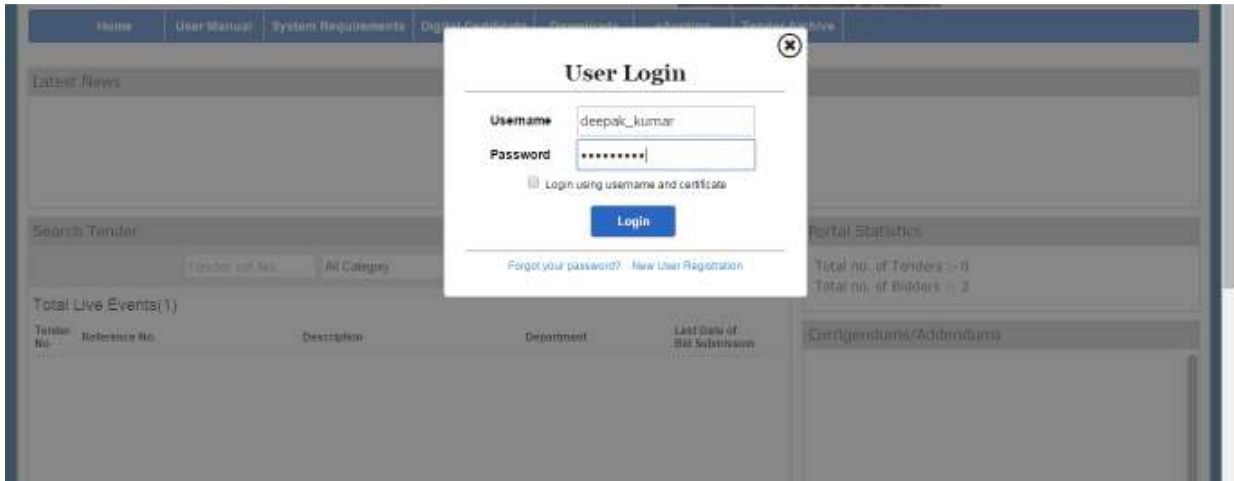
Home | User Manual | System Requirements | Digi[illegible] | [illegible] | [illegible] | Tender Archive

Latest News

User Login

Username deepak_kumar

Password ••••••••••

Login using username and certificate

Login

Forgot your password? New User Registration

Search Tender

Tender ref No. All Category

Total Live Events(1)

| Tender No | Reference No | Description | Department | Last Date of Bid Submission |
|---|---|---|---|---|

Portal Statistics

Total no. of Tenders :- 0
Total no. of Bidders :- 2

Corrigendums/Addendums